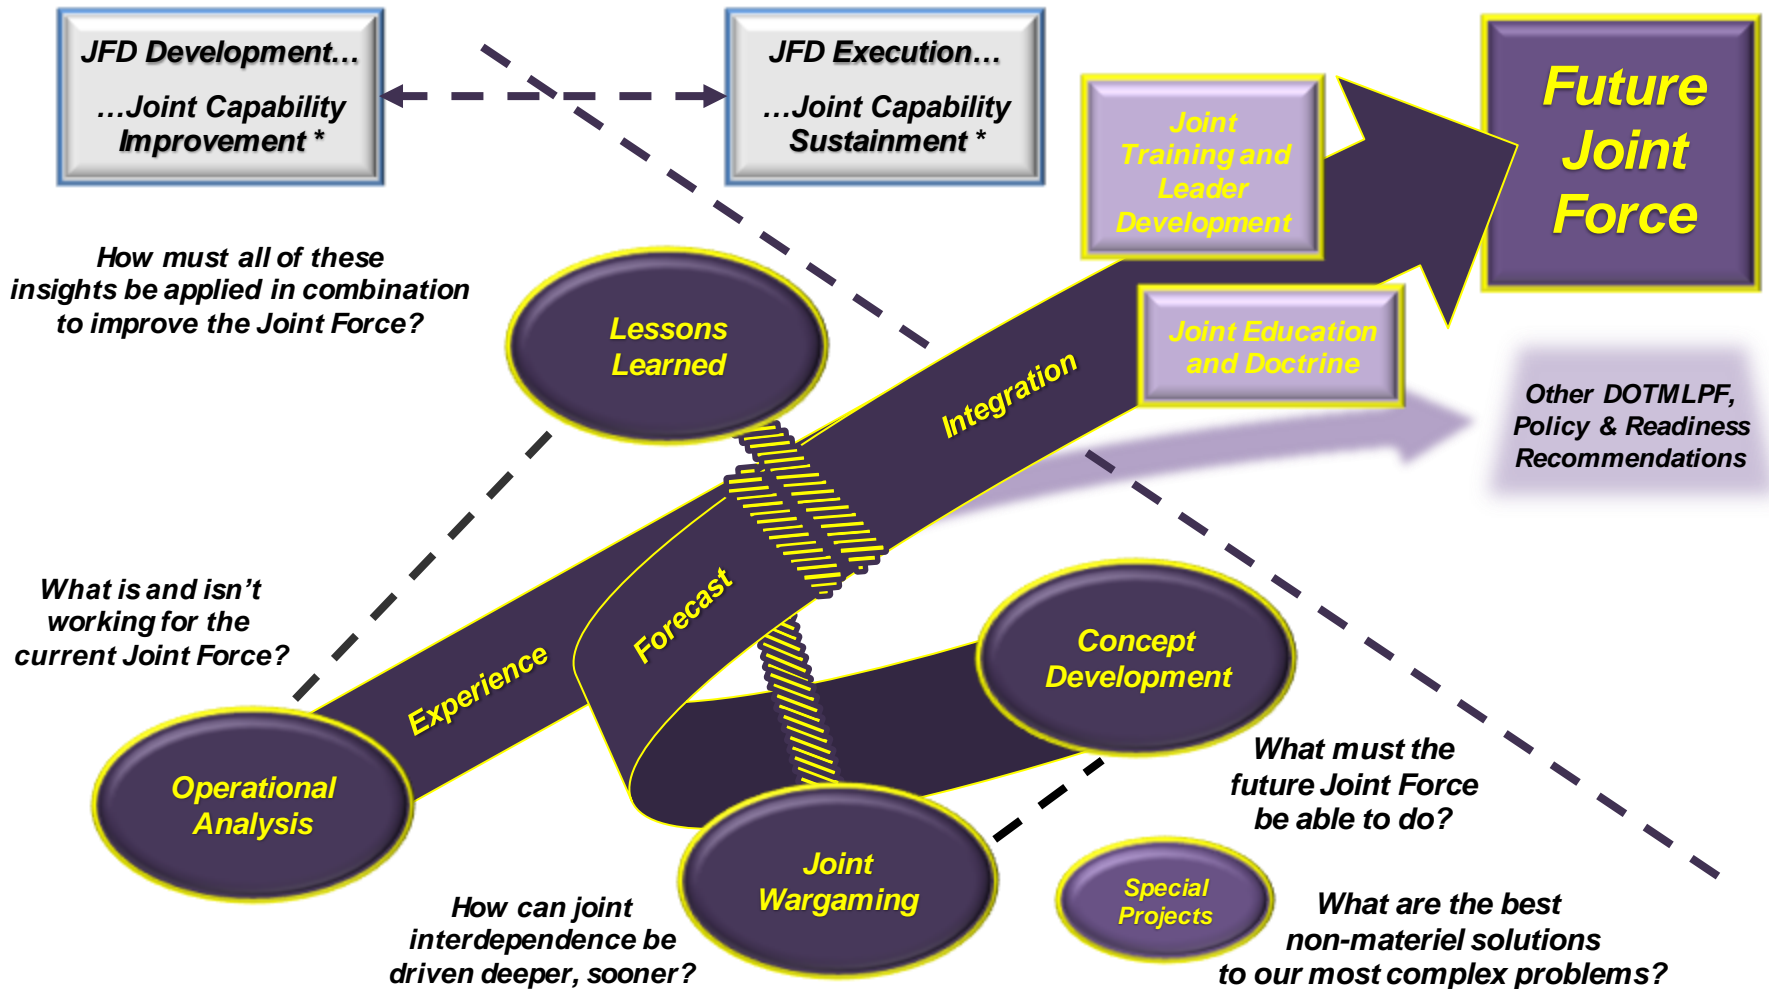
JFD Development…
…Joint Capability Improvement *

JFD Execution…
…Joint Capability Sustainment *

Joint Training and Leader Development

Future Joint Force

How must all of these insights be applied in combination to improve the Joint Force?

Lessons Learned

Joint Education and Doctrine

Integration

Other DOTMLPF, Policy & Readiness Recommendations

What is and isn't working for the current Joint Force?

Forecast

Experience

Concept Development

Operational Analysis

What must the future Joint Force be able to do?

Joint Wargaming

Special Projects

How can joint interdependence be driven deeper, sooner?

What are the best non-materiel solutions to our most complex problems?